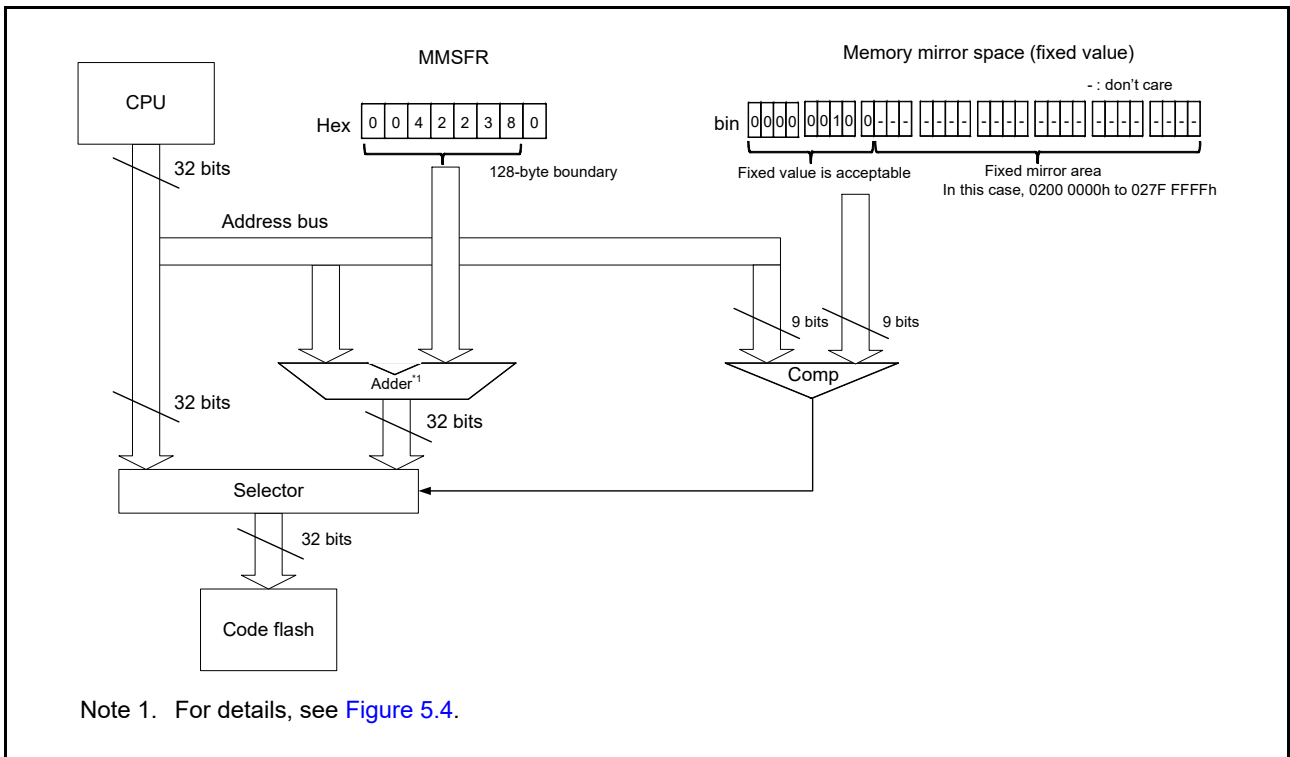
CPU

MMSFR

Hex 0 0 4 2 2 3 8 0

128-byte boundary

Memory mirror space (fixed value)

- : don't care

bin 0000 0010 0--- ---- ---- ---- ---- ----

Fixed value is acceptable

Fixed mirror area
In this case, 0200 0000h to 027F FFFFh

32 bits

Address bus

9 bits

9 bits

Adder$^{*1}$

Comp

32 bits

32 bits

Selector

32 bits

Code flash

Note 1. For details, see Figure 5.4.